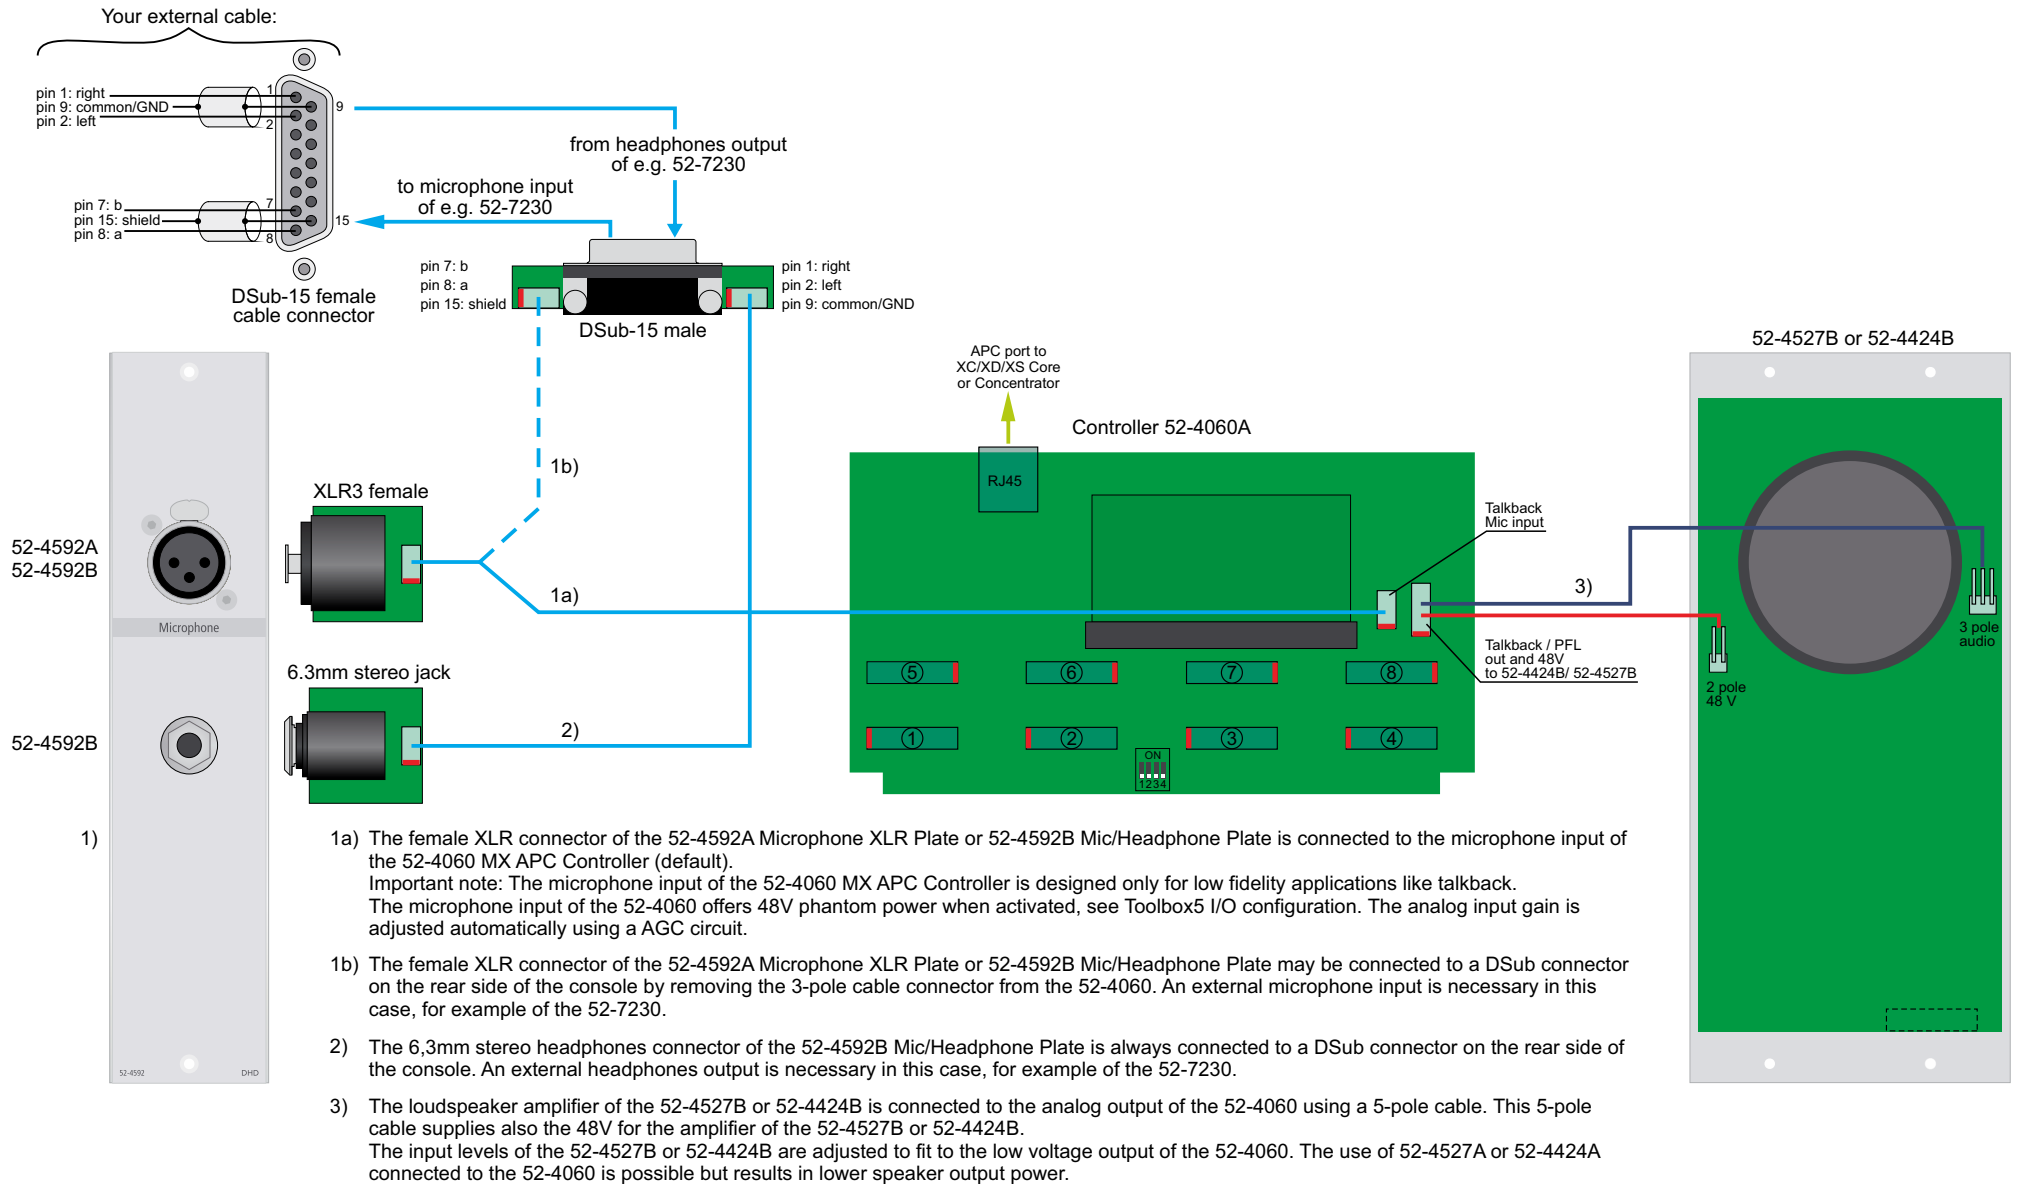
Your external cable:

pin 1: right
pin 9: common/GND
pin 2: left

1
9
2

pin 7: b
pin 15: shield
pin 8: a

7
15
8

9

15

DSub-15 female cable connector

from headphones output of e.g. 52-7230

to microphone input of e.g. 52-7230

pin 7: b
pin 8: a
pin 15: shield

DSub-15 male

pin 1: right
pin 2: left
pin 9: common/GND

APC port to XC/XD/XS Core or Concentrator

Controller 52-4060A

RJ45

52-4527B or 52-4424B

1b)

XLR3 female

52-4592A
52-4592B

Microphone

1a)

Talkback Mic input

3)

Talkback / PFL out and 48V to 52-4424B/ 52-4527B

3 pole audio

2 pole 48 V

6.3mm stereo jack

52-4592B

2)

5 6 7 8

1 2 3 4

ON
1234

52-4592 DHD

1)

1a) The female XLR connector of the 52-4592A Microphone XLR Plate or 52-4592B Mic/Headphone Plate is connected to the microphone input of the 52-4060 MX APC Controller (default).
Important note: The microphone input of the 52-4060 MX APC Controller is designed only for low fidelity applications like talkback.
The microphone input of the 52-4060 offers 48V phantom power when activated, see Toolbox5 I/O configuration. The analog input gain is adjusted automatically using a AGC circuit.

1b) The female XLR connector of the 52-4592A Microphone XLR Plate or 52-4592B Mic/Headphone Plate may be connected to a DSub connector on the rear side of the console by removing the 3-pole cable connector from the 52-4060. An external microphone input is necessary in this case, for example of the 52-7230.

2) The 6,3mm stereo headphones connector of the 52-4592B Mic/Headphone Plate is always connected to a DSub connector on the rear side of the console. An external headphones output is necessary in this case, for example of the 52-7230.

3) The loudspeaker amplifier of the 52-4527B or 52-4424B is connected to the analog output of the 52-4060 using a 5-pole cable. This 5-pole cable supplies also the 48V for the amplifier of the 52-4527B or 52-4424B.
The input levels of the 52-4527B or 52-4424B are adjusted to fit to the low voltage output of the 52-4060. The use of 52-4527A or 52-4424A connected to the 52-4060 is possible but results in lower speaker output power.